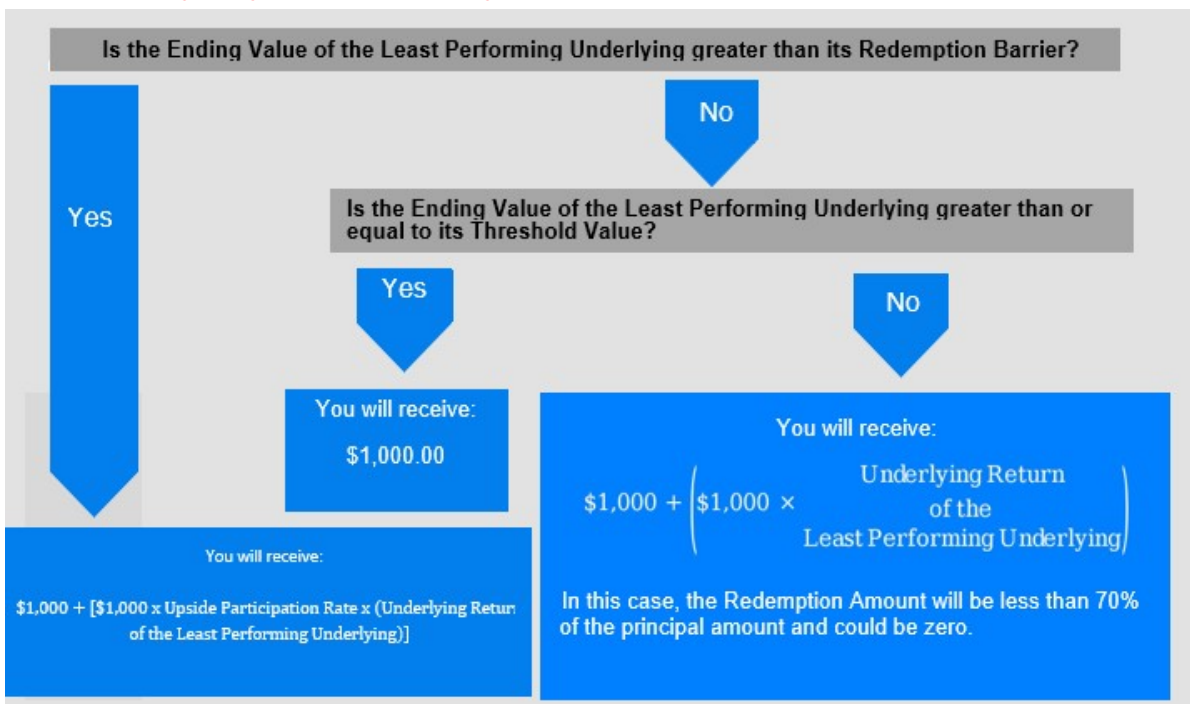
Is the Ending Value of the Least Performing Underlying greater than its Redemption Barrier?

Yes

No

Is the Ending Value of the Least Performing Underlying greater than or equal to its Threshold Value?

Yes

No

You will receive:

$1,000.00

You will receive:

$\$1,000 + \left(\$1,000 \times \begin{matrix}\text{Underlying Return} \\ \text{of the} \\ \text{Least Performing Underlying}\end{matrix}\right)$

In this case, the Redemption Amount will be less than 70% of the principal amount and could be zero.

You will receive:

$1,000 + [$1,000 x Upside Participation Rate x (Underlying Retur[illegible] of the Least Performing Underlying)]